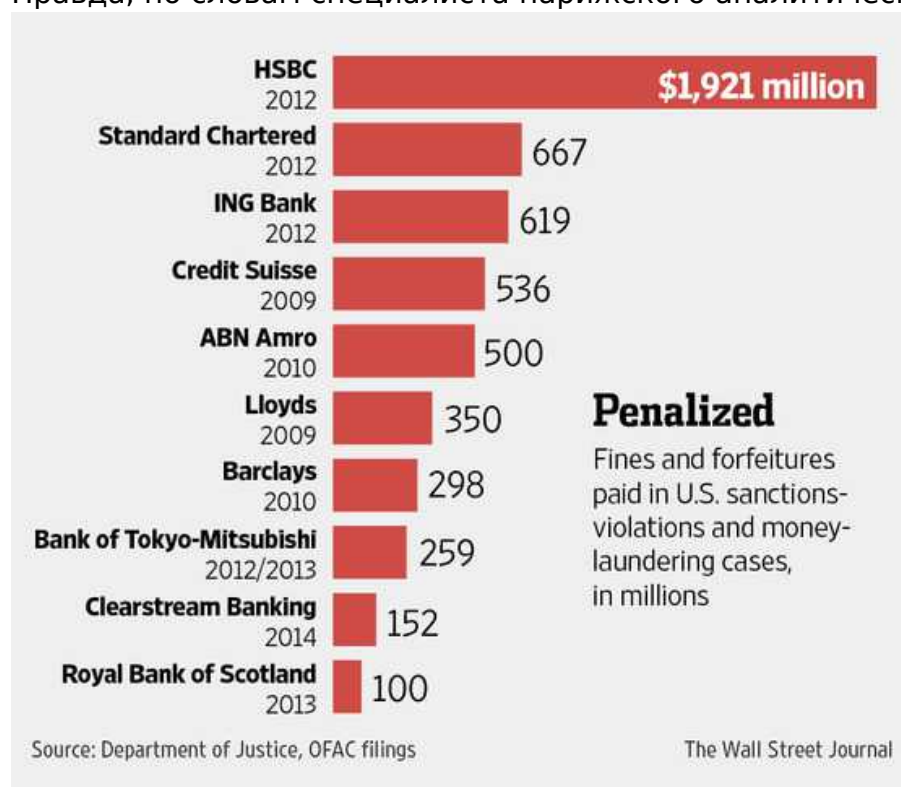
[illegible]

HSBC 2012 $1,921 million
Standard Chartered 2012 667
ING Bank 2012 619
Credit Suisse 2009 536
ABN Amro 2010 500
Lloyds 2009 350
Barclays 2010 298
Bank of Tokyo-Mitsubishi 2012/2013 259
Clearstream Banking 2014 152
Royal Bank of Scotland 2013 100

Penalized

Fines and forfeitures paid in U.S. sanctions-violations and money-laundering cases, in millions

Source: Department of Justice, OFAC filings

The Wall Street Journal